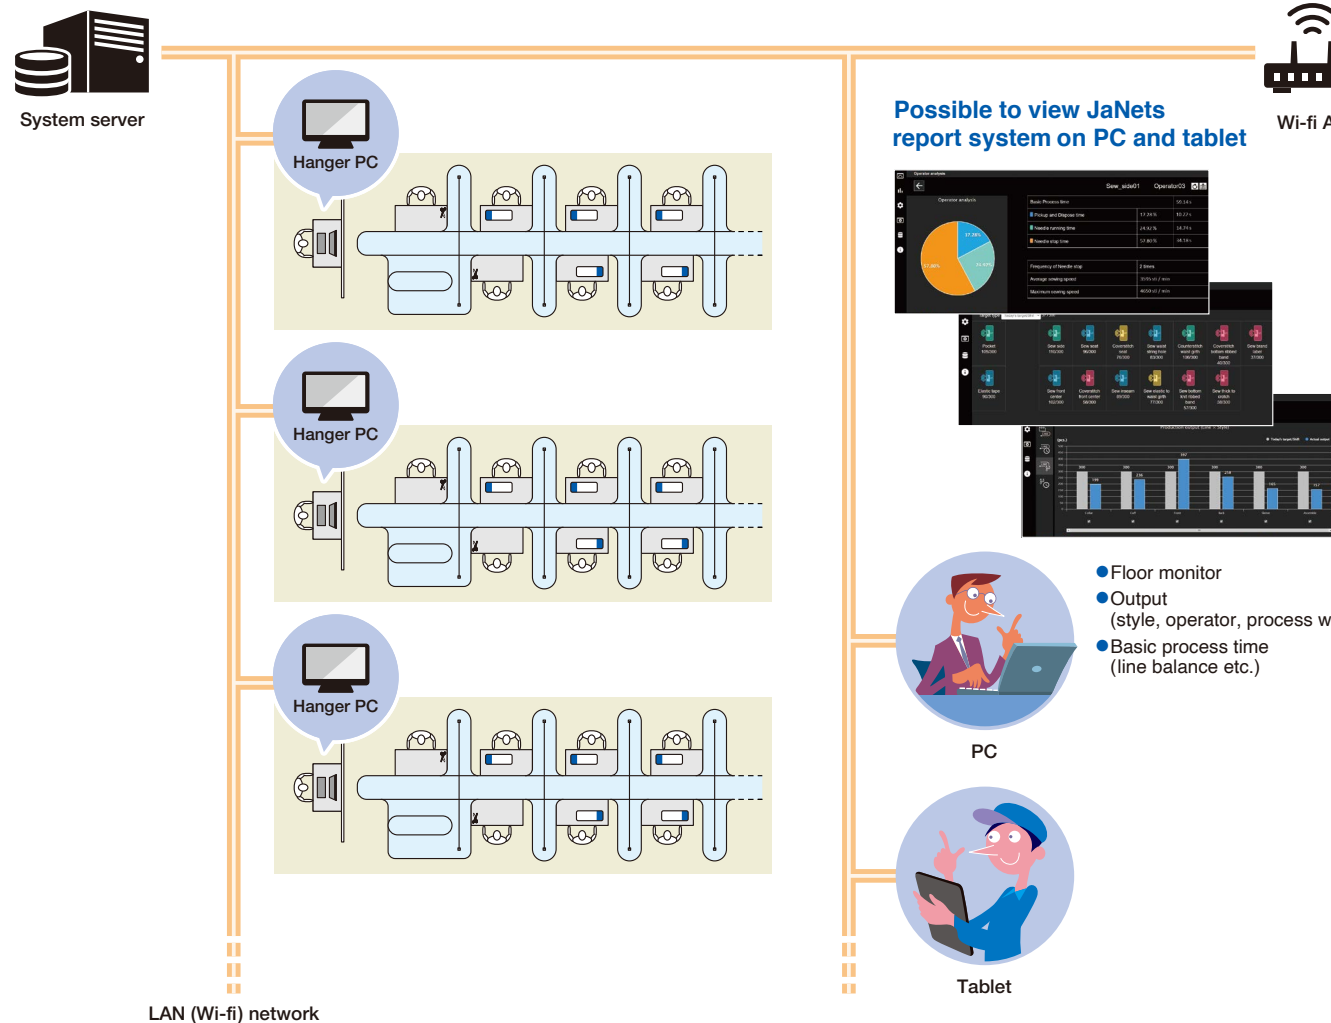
System server

Wi-fi A

Possible to view JaNets report system on PC and tablet

Hanger PC

Hanger PC

Hanger PC

Operator analysis

Sew_side01

Operator03

Basic Process time

Pickup and Dispose time

Needle running time

Needle stop time

Frequency of Needle stop

Average sewing speed

Maximum sewing speed

●Floor monitor
●Output
(style, operator, process w
●Basic process time
(line balance etc.)

PC

Tablet

LAN (Wi-fi) network